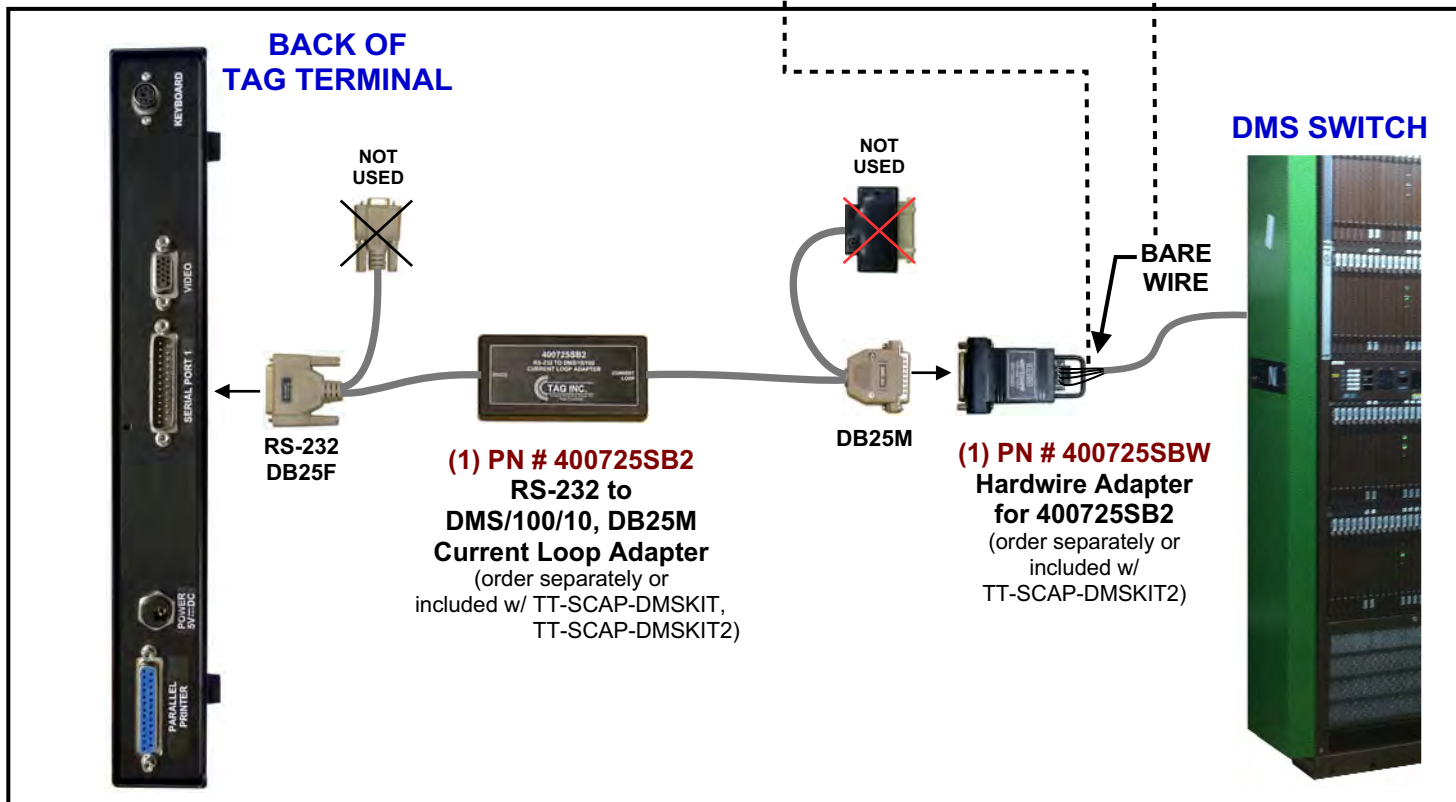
BACK OF TAG TERMINAL

KEYBOARD

VIDEO

SERIAL PORT 1

POWER 5V⎓DC

PARALLEL PRINTER

NOT USED

RS-232 DB25F

400725SB2
RS-232 TO DMS/100/10 CURRENT LOOP ADAPTER
TAG INC.

(1) PN # 400725SB2
RS-232 to DMS/100/10, DB25M Current Loop Adapter
(order separately or included w/ TT-SCAP-DMSKIT, TT-SCAP-DMSKIT2)

NOT USED

DB25M

BARE WIRE

(1) PN # 400725SBW
Hardwire Adapter for 400725SB2
(order separately or included w/ TT-SCAP-DMSKIT2)

DMS SWITCH